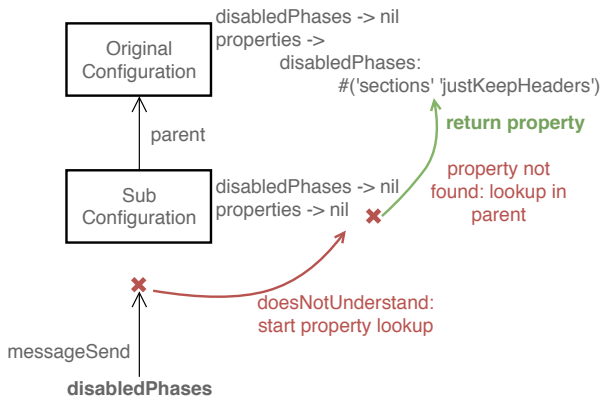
Original Configuration

disabledPhases -> nil
properties ->
disabledPhases:
#('sections' 'justKeepHeaders')

parent

return property

property not found: lookup in parent

Sub Configuration

disabledPhases -> nil
properties -> nil

doesNotUnderstand:
start property lookup

messageSend

disabledPhases